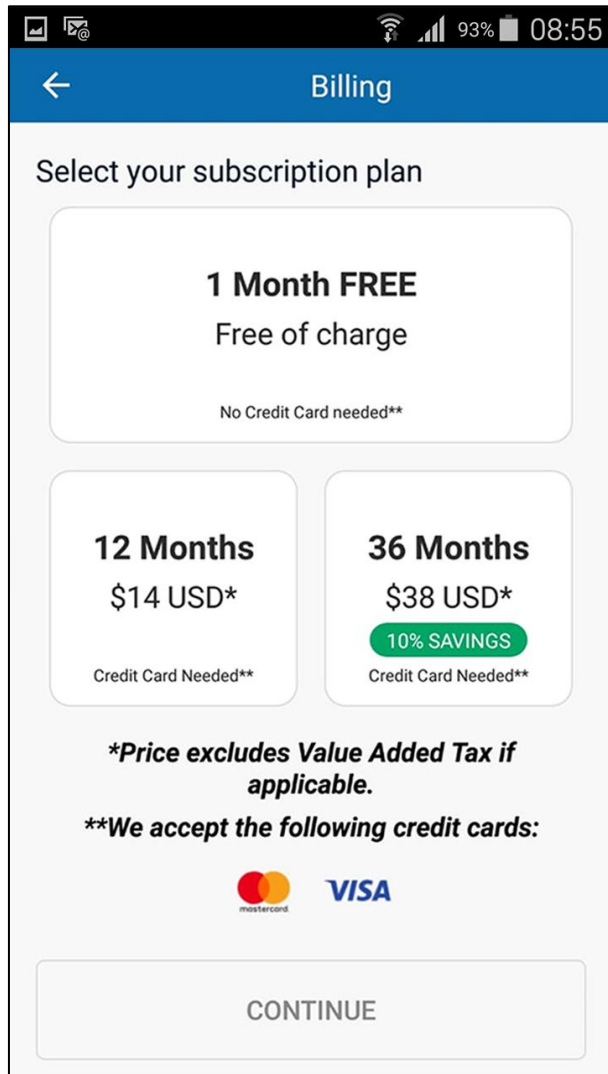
93% 08:55

Billing

Select your subscription plan

1 Month FREE
Free of charge
No Credit Card needed**

12 Months
$14 USD*
Credit Card Needed**

36 Months
$38 USD*
10% SAVINGS
Credit Card Needed**

*Price excludes Value Added Tax if applicable.

**We accept the following credit cards:

mastercard VISA

CONTINUE